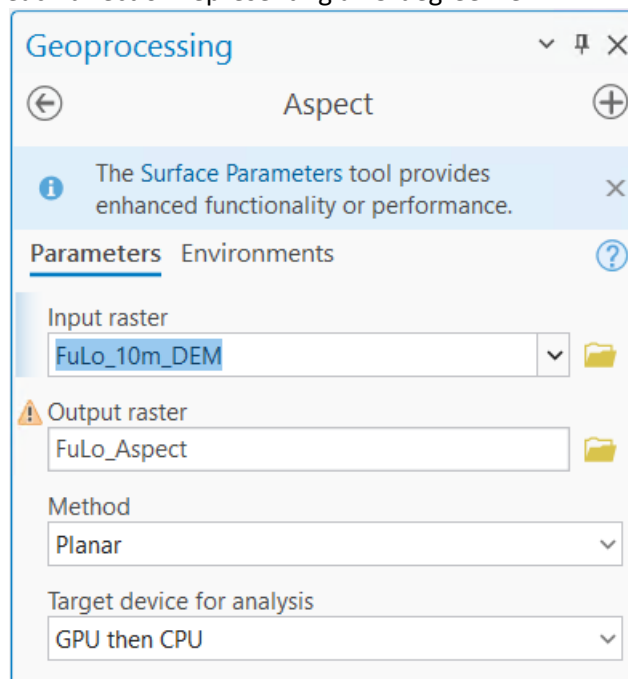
Geoprocessing

Aspect

The Surface Parameters tool provides enhanced functionality or performance.

Parameters Environments

Input raster
FuLo_10m_DEM

Output raster
FuLo_Aspect

Method
Planar

Target device for analysis
GPU then CPU